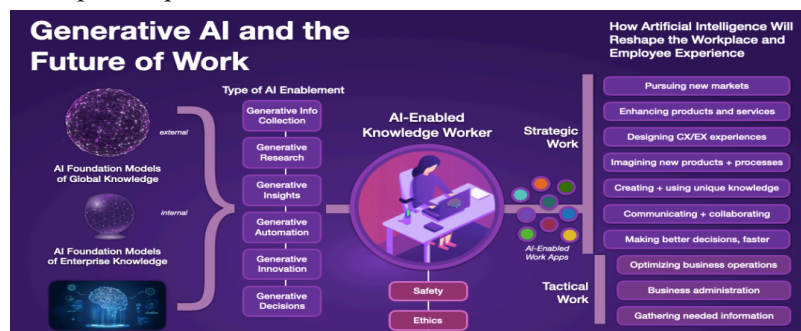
Generative AI and the Future of Work

How Artificial Intelligence Will Reshape the Workplace and Employee Experience

external

AI Foundation Models of Global Knowledge

internal

AI Foundation Models of Enterprise Knowledge

Type of AI Enablement

Generative Info Collection

Generative Research

Generative Insights

Generative Automation

Generative Innovation

Generative Decisions

AI-Enabled Knowledge Worker

Safety

Ethics

AI-Enabled Work Apps

Strategic Work

Pursuing new markets

Enhancing products and services

Designing CX/EX experiences

Imagining new products + processes

Creating + using unique knowledge

Communicating + collaborating

Making better decisions, faster

Tactical Work

Optimizing business operations

Business administration

Gathering needed information